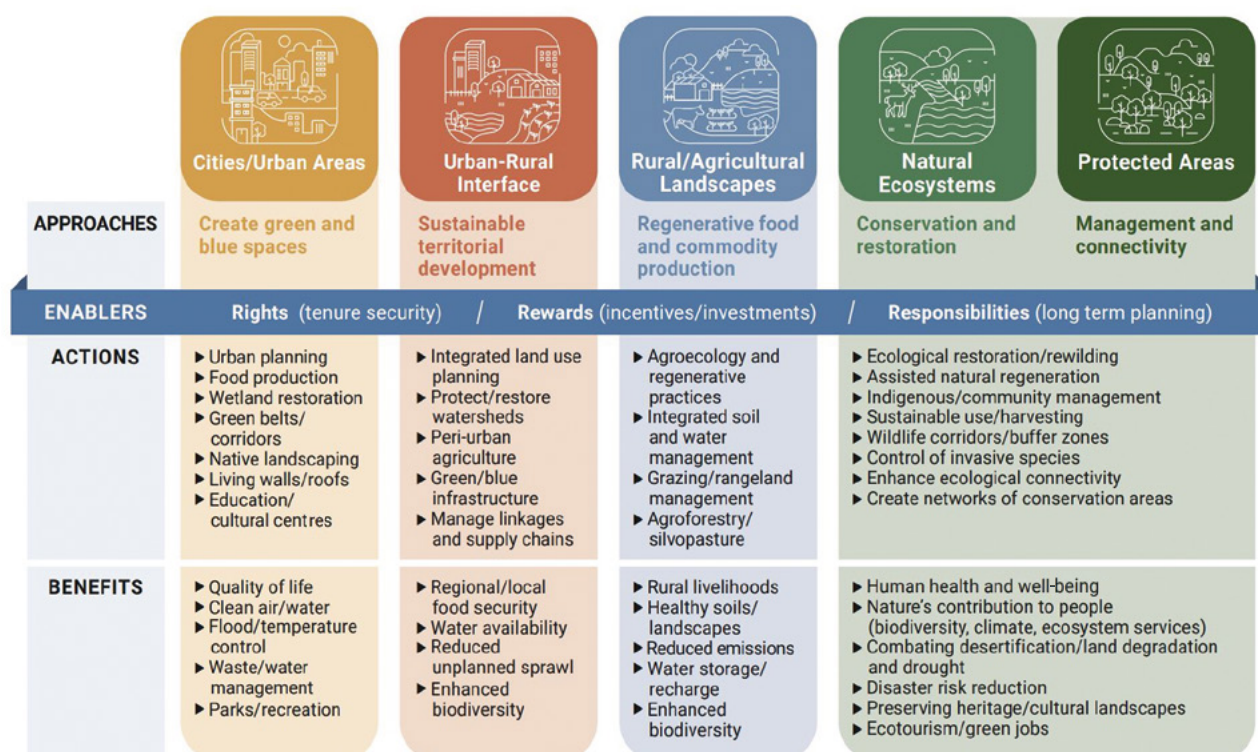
Cities/Urban Areas

Urban-Rural Interface

Rural/Agricultural Landscapes

Natural Ecosystems

Protected Areas

APPROACHES

Create green and blue spaces

Sustainable territorial development

Regenerative food and commodity production

Conservation and restoration

Management and connectivity

ENABLERS Rights (tenure security) / Rewards (incentives/investments) / Responsibilities (long term planning)

ACTIONS

▶ Urban planning
▶ Food production
▶ Wetland restoration
▶ Green belts/ corridors
▶ Native landscaping
▶ Living walls/roofs
▶ Education/ cultural centres

▶ Integrated land use planning
▶ Protect/restore watersheds
▶ Peri-urban agriculture
▶ Green/blue infrastructure
▶ Manage linkages and supply chains

▶ Agroecology and regenerative practices
▶ Integrated soil and water management
▶ Grazing/rangeland management
▶ Agroforestry/ silvopasture

▶ Ecological restoration/rewilding
▶ Assisted natural regeneration
▶ Indigenous/community management
▶ Sustainable use/harvesting
▶ Wildlife corridors/buffer zones
▶ Control of invasive species
▶ Enhance ecological connectivity
▶ Create networks of conservation areas

BENEFITS

▶ Quality of life
▶ Clean air/water
▶ Flood/temperature control
▶ Waste/water management
▶ Parks/recreation

▶ Regional/local food security
▶ Water availability
▶ Reduced unplanned sprawl
▶ Enhanced biodiversity

▶ Rural livelihoods
▶ Healthy soils/ landscapes
▶ Reduced emissions
▶ Water storage/ recharge
▶ Enhanced biodiversity

▶ Human health and well-being
▶ Nature's contribution to people (biodiversity, climate, ecosystem services)
▶ Combating desertification/land degradation and drought
▶ Disaster risk reduction
▶ Preserving heritage/cultural landscapes
▶ Ecotourism/green jobs